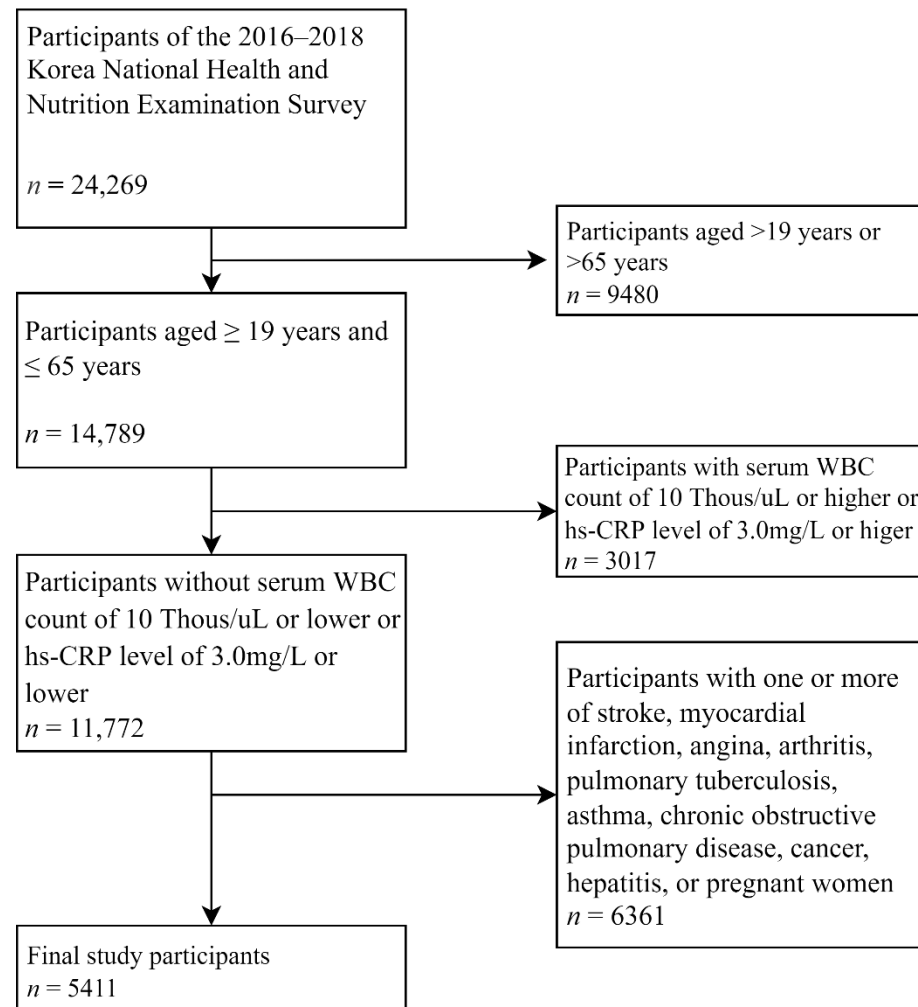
Participants of the 2016–2018 Korea National Health and Nutrition Examination Survey

$n = 24,269$

Participants aged >19 years or >65 years
$n = 9480$

Participants aged $\geq$ 19 years and $\leq$ 65 years

$n = 14,789$

Participants with serum WBC count of 10 Thous/uL or higher or hs-CRP level of 3.0mg/L or higer
$n = 3017$

Participants without serum WBC count of 10 Thous/uL or lower or hs-CRP level of 3.0mg/L or lower
$n = 11,772$

Participants with one or more of stroke, myocardial infarction, angina, arthritis, pulmonary tuberculosis, asthma, chronic obstructive pulmonary disease, cancer, hepatitis, or pregnant women
$n = 6361$

Final study participants
$n = 5411$